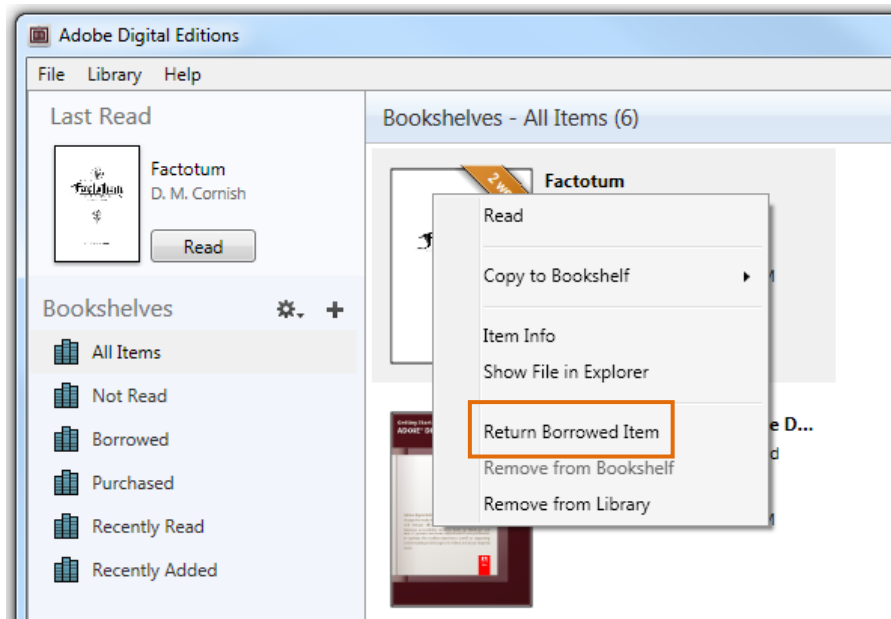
Adobe Digital Editions

File Library Help

Last Read

Factotum
D. M. Cornish

Read

Bookshelves

All Items

Not Read

Borrowed

Purchased

Recently Read

Recently Added

Bookshelves - All Items (6)

2 w

Factotum

Read

Copy to Bookshelf

Item Info

Show File in Explorer

Return Borrowed Item

Remove from Bookshelf

Remove from Library

e D...